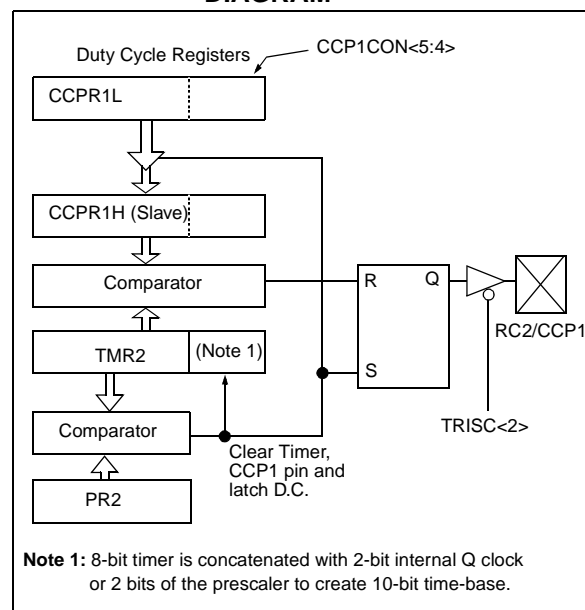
DIAGRAM

Duty Cycle Registers

CCP1CON<5:4>

CCPR1L

CCPR1H (Slave)

Comparator

TMR2

(Note 1)

Comparator

PR2

R

Q

S

RC2/CCP1

TRISC<2>

Clear Timer, CCP1 pin and latch D.C.

Note 1: 8-bit timer is concatenated with 2-bit internal Q clock or 2 bits of the prescaler to create 10-bit time-base.